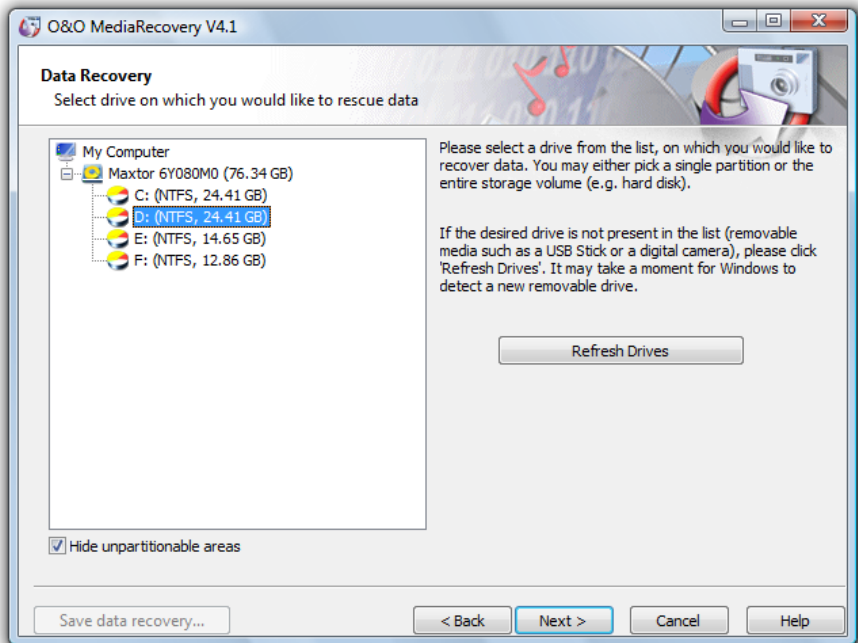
O&O MediaRecovery V4.1

Data Recovery
Select drive on which you would like to rescue data

My Computer
Maxtor 6Y080M0 (76.34 GB)
C: (NTFS, 24.41 GB)
D: (NTFS, 24.41 GB)
E: (NTFS, 14.65 GB)
F: (NTFS, 12.86 GB)

Please select a drive from the list, on which you would like to recover data. You may either pick a single partition or the entire storage volume (e.g. hard disk).

If the desired drive is not present in the list (removable media such as a USB Stick or a digital camera), please click 'Refresh Drives'. It may take a moment for Windows to detect a new removable drive.

Refresh Drives

Hide unpartitionable areas

Save data recovery...
< Back
Next >
Cancel
Help